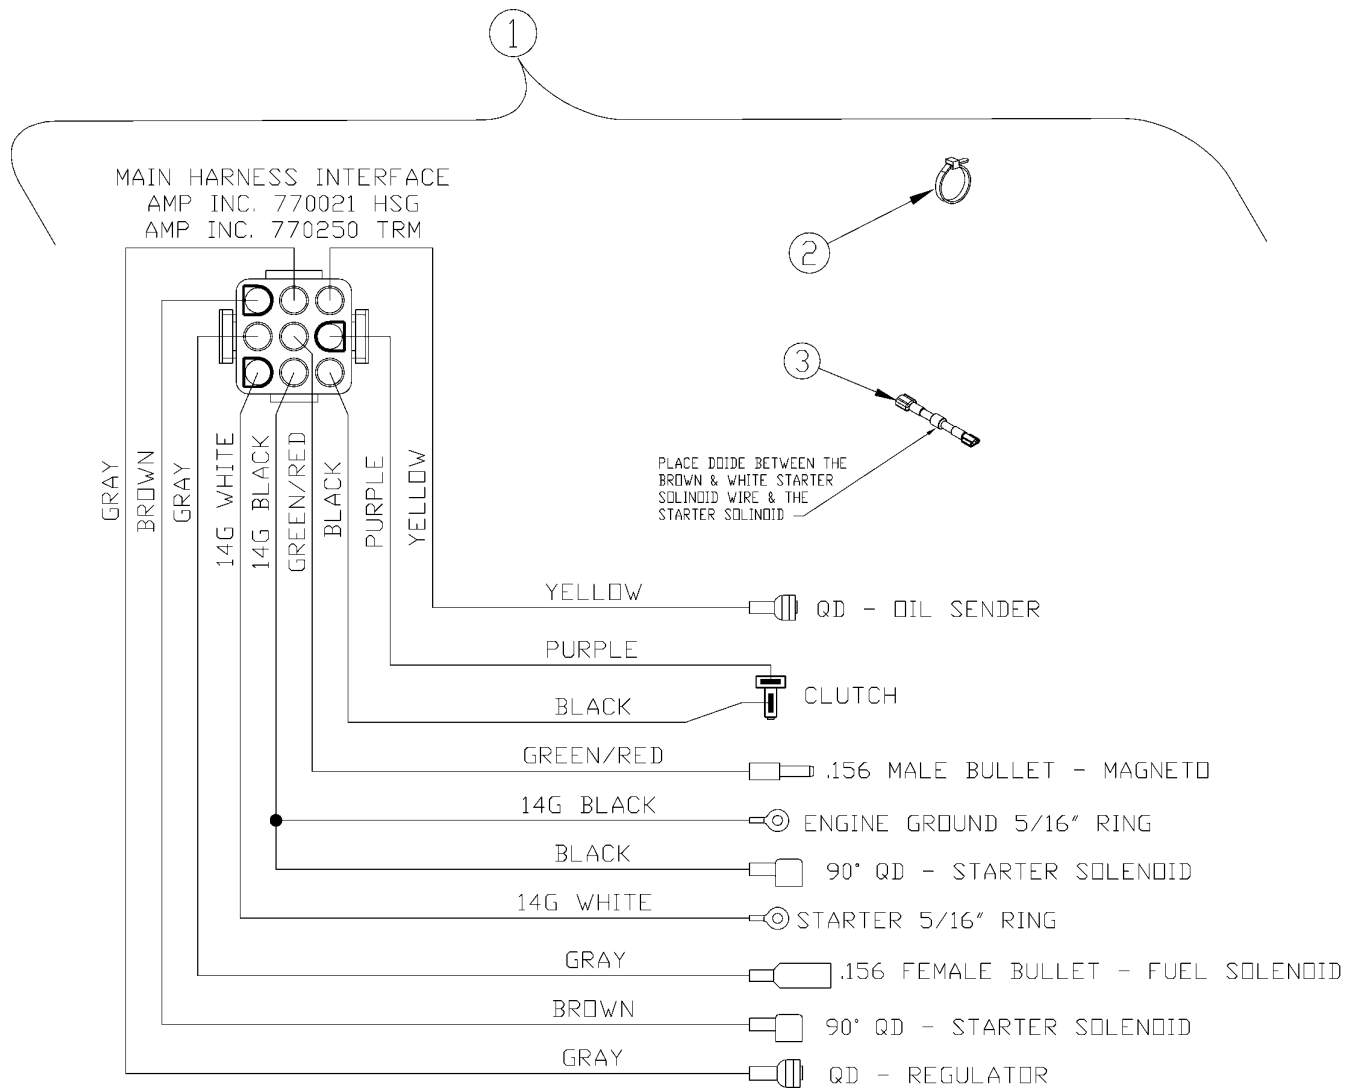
1

MAIN HARNESS INTERFACE
AMP INC. 770021 HSG
AMP INC. 770250 TRM

2

3

PLACE DOIDE BETWEEN THE BROWN & WHITE STARTER SOLINOID WIRE & THE STARTER SOLINOID

GRAY
BROWN
GRAY
14G WHITE
14G BLACK
GREEN/RED
BLACK
PURPLE
YELLOW

YELLOW
QD - OIL SENDER
PURPLE
BLACK
CLUTCH
GREEN/RED
.156 MALE BULLET - MAGNETO
14G BLACK
ENGINE GROUND 5/16" RING
BLACK
90° QD - STARTER SOLENOID
14G WHITE
STARTER 5/16" RING
GRAY
.156 FEMALE BULLET - FUEL SOLENOID
BROWN
90° QD - STARTER SOLENOID
GRAY
QD - REGULATOR